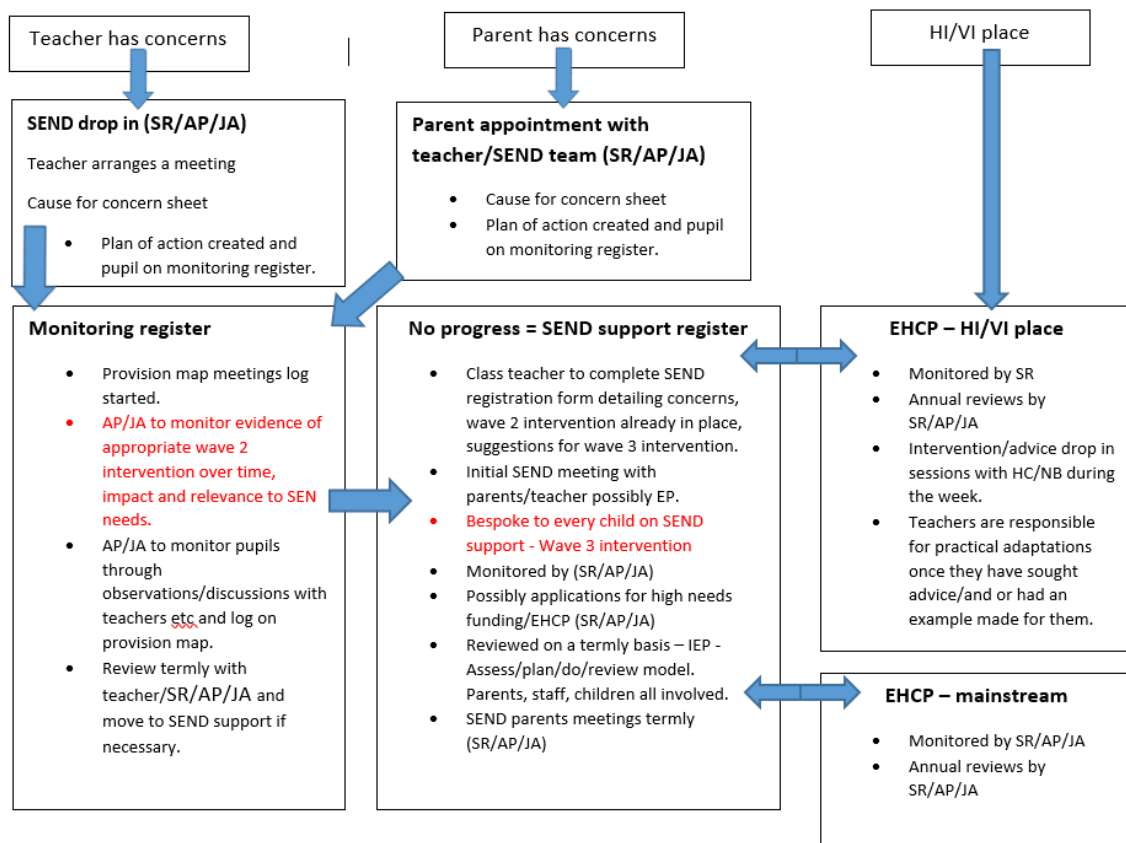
Teacher has concerns

Parent has concerns

HI/VI place

SEND drop in (SR/AP/JA)

Teacher arranges a meeting

Cause for concern sheet

- Plan of action created and pupil on monitoring register.

Parent appointment with teacher/SEND team (SR/AP/JA)

- Cause for concern sheet
- Plan of action created and pupil on monitoring register.

Monitoring register

- Provision map meetings log started.
- AP/JA to monitor evidence of appropriate wave 2 intervention over time, impact and relevance to SEN needs.
- AP/JA to monitor pupils through observations/discussions with teachers etc and log on provision map.
- Review termly with teacher/SR/AP/JA and move to SEND support if necessary.

No progress = SEND support register

- Class teacher to complete SEND registration form detailing concerns, wave 2 intervention already in place, suggestions for wave 3 intervention.
- Initial SEND meeting with parents/teacher possibly EP.
- Bespoke to every child on SEND support - Wave 3 intervention
- Monitored by (SR/AP/JA)
- Possibly applications for high needs funding/EHCP (SR/AP/JA)
- Reviewed on a termly basis – IEP - Assess/plan/do/review model. Parents, staff, children all involved.
- SEND parents meetings termly (SR/AP/JA)

EHCP – HI/VI place

- Monitored by SR
- Annual reviews by SR/AP/JA
- Intervention/advice drop in sessions with HC/NB during the week.
- Teachers are responsible for practical adaptations once they have sought advice/and or had an example made for them.

EHCP – mainstream

- Monitored by SR/AP/JA
- Annual reviews by SR/AP/JA